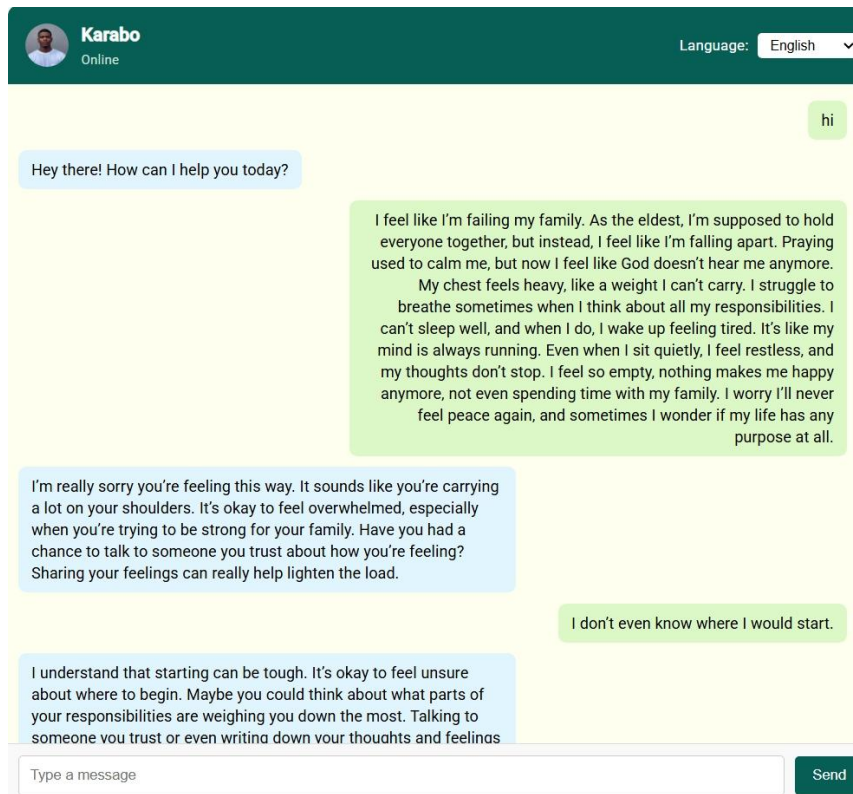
Karabo
Online

Language: English

hi

Hey there! How can I help you today?

I feel like I'm failing my family. As the eldest, I'm supposed to hold everyone together, but instead, I feel like I'm falling apart. Praying used to calm me, but now I feel like God doesn't hear me anymore. My chest feels heavy, like a weight I can't carry. I struggle to breathe sometimes when I think about all my responsibilities. I can't sleep well, and when I do, I wake up feeling tired. It's like my mind is always running. Even when I sit quietly, I feel restless, and my thoughts don't stop. I feel so empty, nothing makes me happy anymore, not even spending time with my family. I worry I'll never feel peace again, and sometimes I wonder if my life has any purpose at all.

I'm really sorry you're feeling this way. It sounds like you're carrying a lot on your shoulders. It's okay to feel overwhelmed, especially when you're trying to be strong for your family. Have you had a chance to talk to someone you trust about how you're feeling? Sharing your feelings can really help lighten the load.

I don't even know where I would start.

I understand that starting can be tough. It's okay to feel unsure about where to begin. Maybe you could think about what parts of your responsibilities are weighing you down the most. Talking to someone you trust or even writing down your thoughts and feelings

Type a message

Send